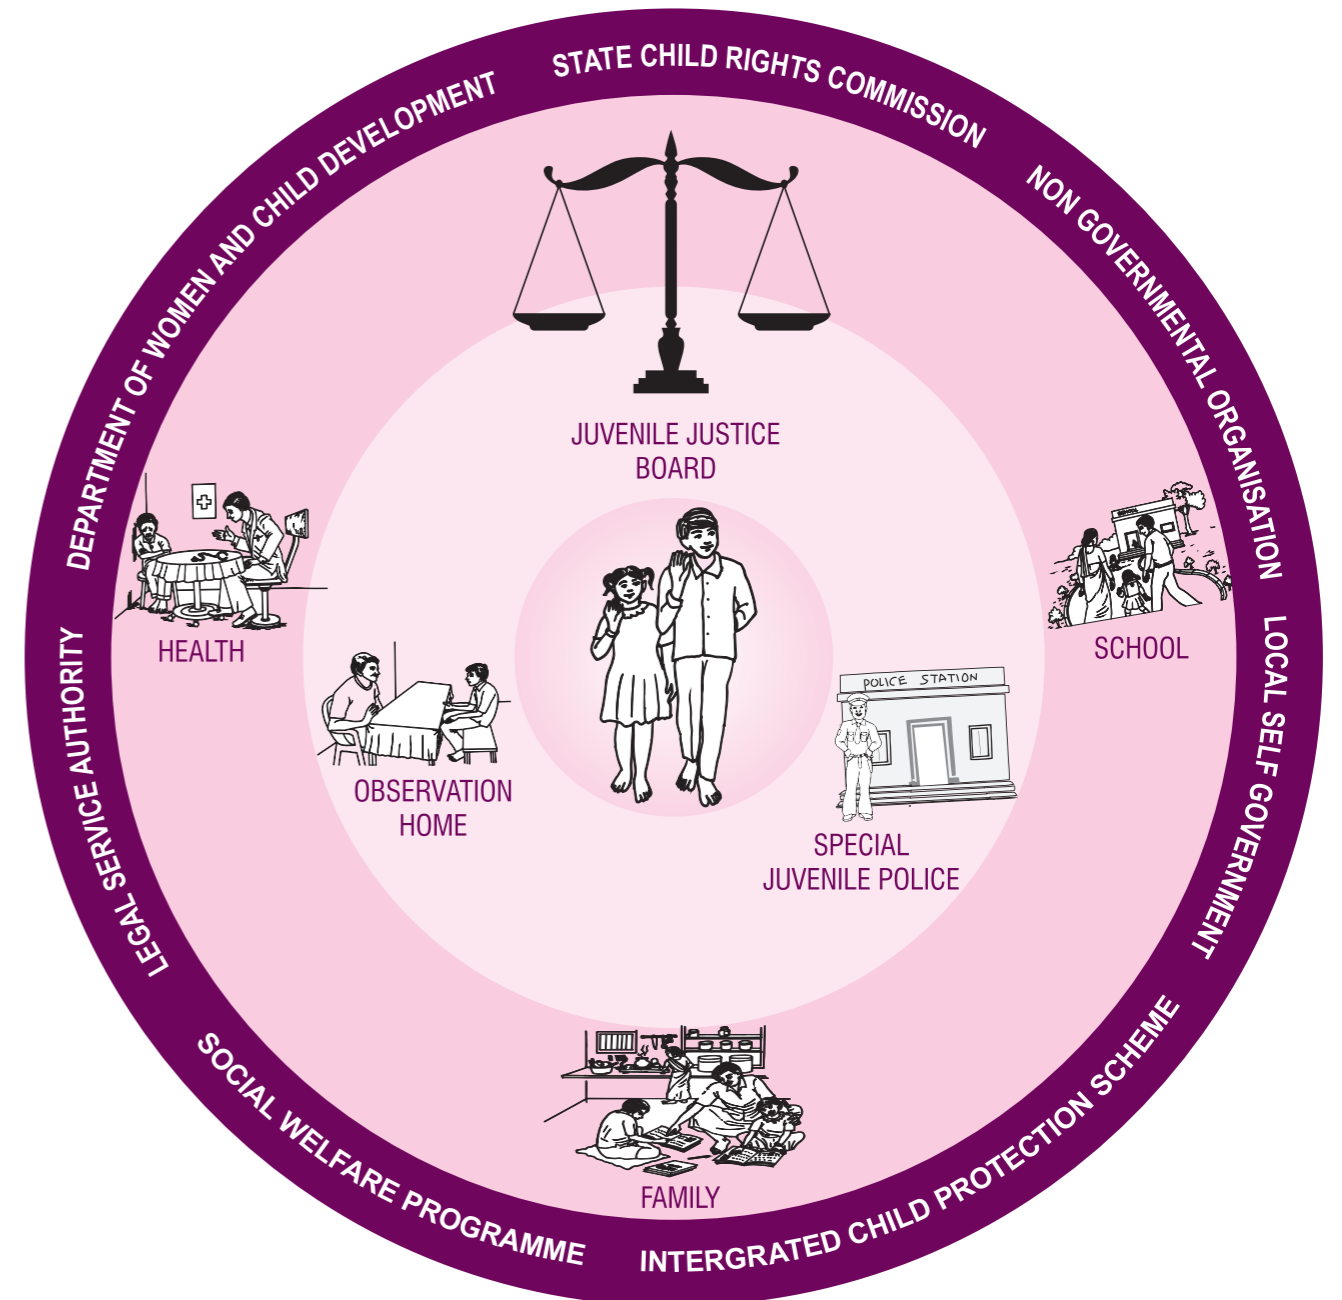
STATE CHILD RIGHTS COMMISSION

NON GOVERNMENTAL ORGANISATION

LOCAL SELF GOVERNMENT

INTERGRATED CHILD PROTECTION SCHEME

SOCIAL WELFARE PROGRAMME

LEGAL SERVICE AUTHORITY

DEPARTMENT OF WOMEN AND CHILD DEVELOPMENT

JUVENILE JUSTICE BOARD

HEALTH

SCHOOL

OBSERVATION HOME

POLICE STATION

SPECIAL JUVENILE POLICE

FAMILY